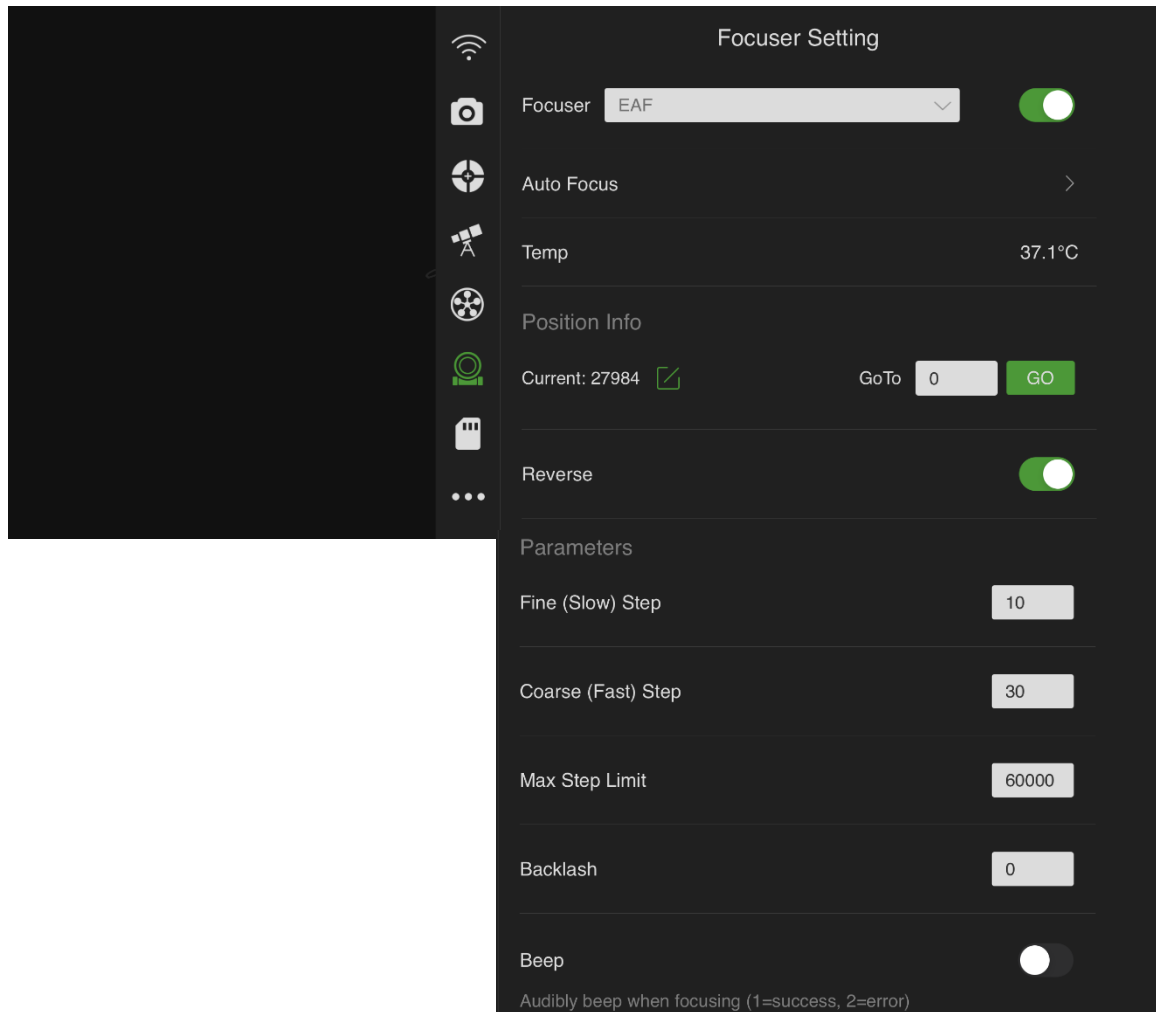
Focuser Setting

Focuser EAF

Auto Focus

Temp 37.1°C

Position Info

Current: 27984

GoTo 0 GO

Reverse

Parameters

Fine (Slow) Step 10

Coarse (Fast) Step 30

Max Step Limit 60000

Backlash 0

Beep

Audibly beep when focusing (1=success, 2=error)